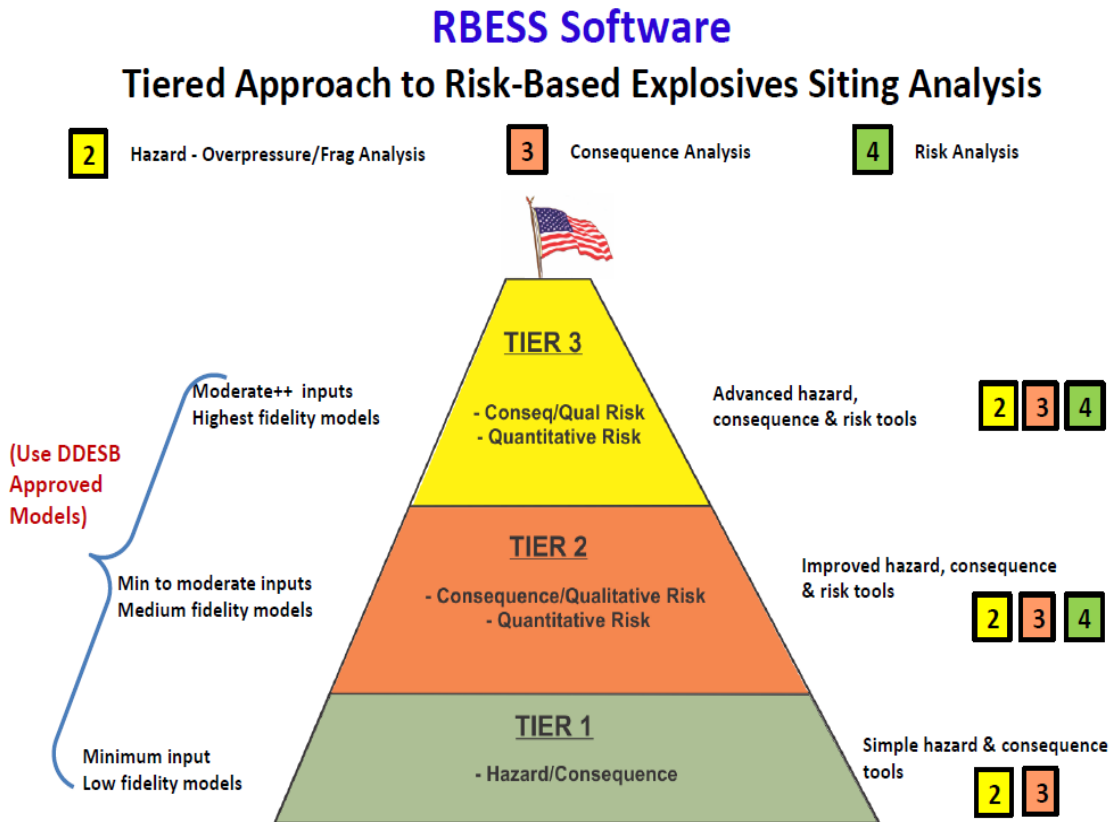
RBESS Software

Tiered Approach to Risk-Based Explosives Siting Analysis

2 Hazard - Overpressure/Frag Analysis

3 Consequence Analysis

4 Risk Analysis

(Use DDESB Approved Models)

Moderate++ inputs
Highest fidelity models

TIER 3

- Conseq/Qual Risk
- Quantitative Risk

Advanced hazard, consequence & risk tools

2 3 4

Min to moderate inputs
Medium fidelity models

TIER 2

- Consequence/Qualitative Risk
- Quantitative Risk

Improved hazard, consequence & risk tools

2 3 4

Minimum input
Low fidelity models

TIER 1

- Hazard/Consequence

Simple hazard & consequence tools

2 3